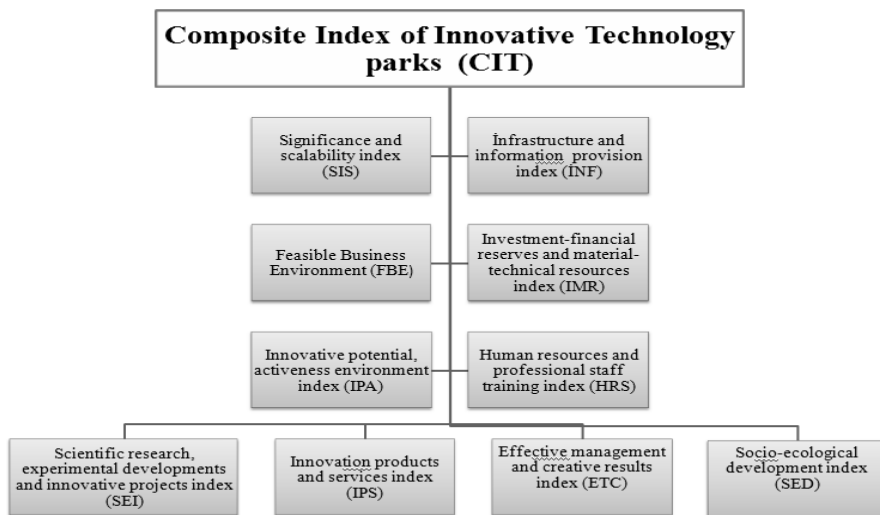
Composite Index of Innovative Technology parks (CIT)

Significance and scalability index (SIS)

İnfrastructure and information provision index (İNF)

Feasible Business Environment (FBE)

Investment-financial reserves and material-technical resources index (IMR)

Innovative potential, activeness environment index (IPA)

Human resources and professional staff training index (HRS)

Scientific research, experimental developments and innovative projects index (SEI)

Innovation products and services index (IPS)

Effective management and creative results index (ETC)

Socio-ecological development index (SED)